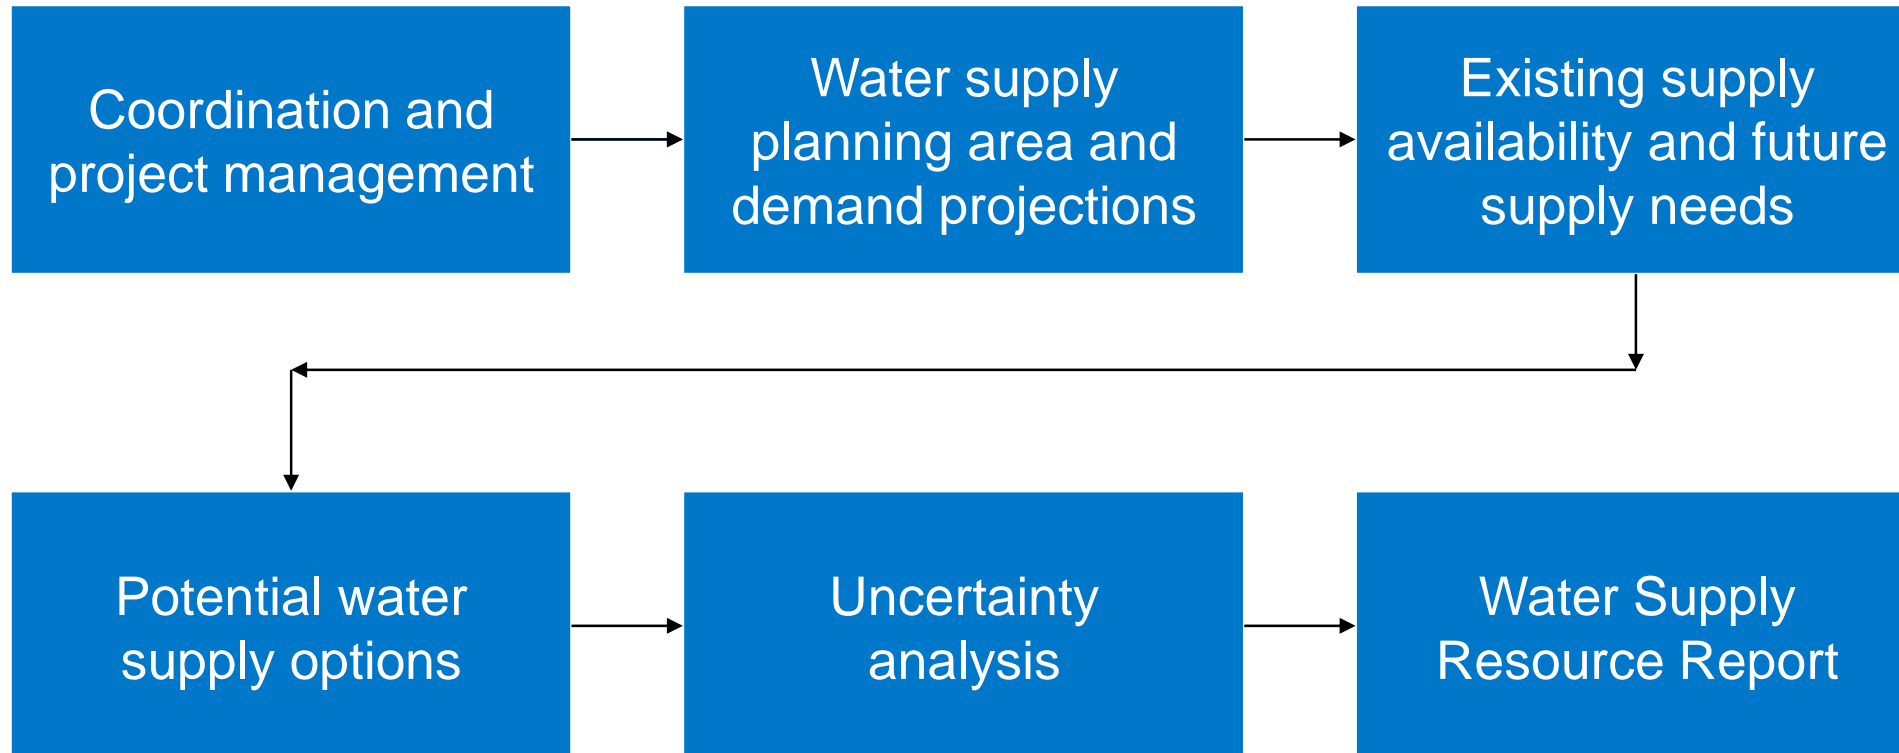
Coordination and project management

Water supply planning area and demand projections

Existing supply availability and future supply needs

Potential water supply options

Uncertainty analysis

Water Supply Resource Report